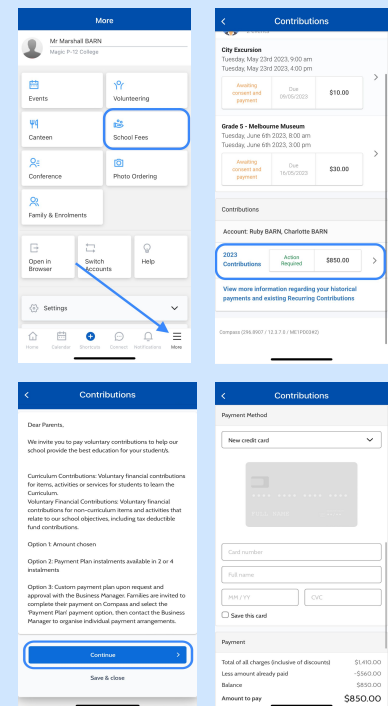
More

Mr Marshall BARN
Magic P-12 College

Events
Volunteering
Canteen
School Fees
Conference
Photo Ordering
Family & Enrolments

Open in Browser
Switch Accounts
Help

Settings

Home
Calendar
Shortcuts
Connect
Notifications
More

Contributions

City Excursion
Tuesday, May 23rd 2023, 9:00 am
Tuesday, May 23rd 2023, 4:00 pm
Awaiting consent and payment
Due (19/05/2023)
$10.00

Grade 5 - Melbourne Museum
Tuesday, June 6th 2023, 8:00 am
Tuesday, June 6th 2023, 4:00 pm
Awaiting consent and payment
Due (16/05/2023)
$30.00

Contributions

Account: Ruby BARN, Charlotte BARN

2023 Contributions
Action Required
$850.00

View more information regarding your historical payments and existing Recurring Contributions

Compass (296.8907 / 12.3.7.0 / ME1F0D0ID)

Contributions

Dear Parents,

We invite you to pay voluntary contributions to help our school provide the best education for your student/s.

Curriculum Contributions: Voluntary financial contributions for items, activities or services for students to learn the Curriculum.
Voluntary Financial Contributions: Voluntary financial contributions for non-curriculum items and activities that relate to our school objectives, including tax deductible fund contributions.

Option 1: Amount chosen

Option 2: Payment Plan instalments available in 2 or 4 instalments

Option 3: Custom payment plan upon request and approval with the Business Manager. Families are invited to complete their payment on Compass and select the 'Payment Plan' payment option, then contact the Business Manager to organise individual payment arrangements.

Continue

Save & close

Contributions

Payment Method

New credit card

Card number
Full name
MM / YY
CVC
Save this card

Payment

Total of all charges (inclusive of discounts) $1,410.00
Less amount already paid -$560.00
Balance $850.00
Amount to pay $850.00